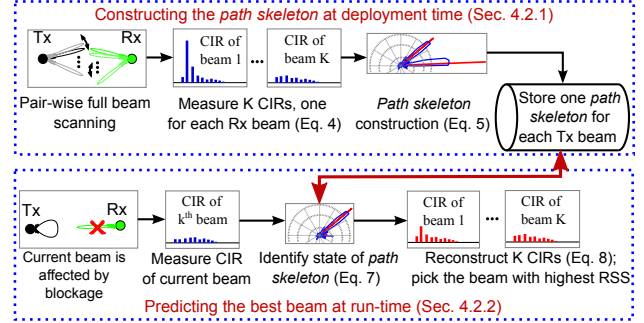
Constructing the *path skeleton* at deployment time (Sec. 4.2.1)

Tx

Rx

Pair-wise full beam scanning

CIR of beam 1

...

CIR of beam K

Measure K CIRs, one for each Rx beam (Eq. 4)

*Path skeleton* construction (Eq. 5)

Store one *path skeleton* for each Tx beam

Tx

Rx

Current beam is affected by blockage

CIR of $k^{th}$ beam

Measure CIR of current beam

Identify state of *path skeleton* (Eq. 7)

CIR of beam 1

...

CIR of beam K

Reconstruct K CIRs (Eq. 8); pick the beam with highest RSS

Predicting the best beam at run-time (Sec. 4.2.2)